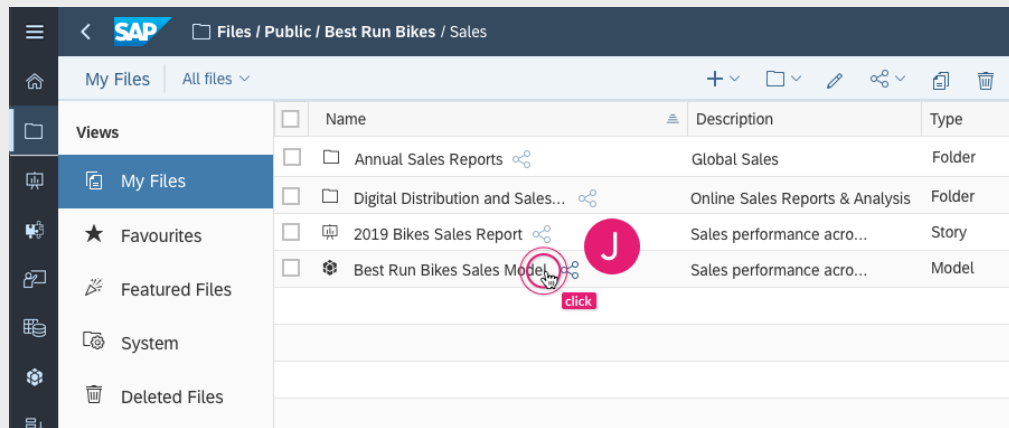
SAP Files / Public / Best Run Bikes / Sales

My Files | All files

Views

My Files

Favourites

Featured Files

System

Deleted Files

| | Name | Description | Type |
|---|---|---|---|
| | Annual Sales Reports | Global Sales | Folder |
| | Digital Distribution and Sales... | Online Sales Reports & Analysis | Folder |
| | 2019 Bikes Sales Report | Sales performance acro... | Story |
| | Best Run Bikes Sales Model | Sales performance acro... | Model |

J

click